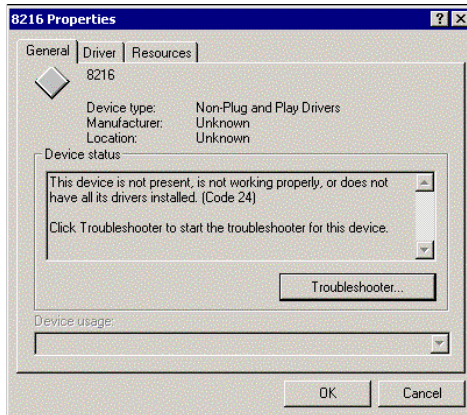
8216 Properties

?

General | Driver | Resources

8216

| | |
|---|---|
| Device type: | Non-Plug and Play Drivers |
| Manufacturer: | Unknown |
| Location: | Unknown |

Device status

This device is not present, is not working properly, or does not have all its drivers installed. (Code 24)

Click Troubleshooter to start the troubleshooter for this device.

Troubleshooter...

Device usage:

OK

Cancel